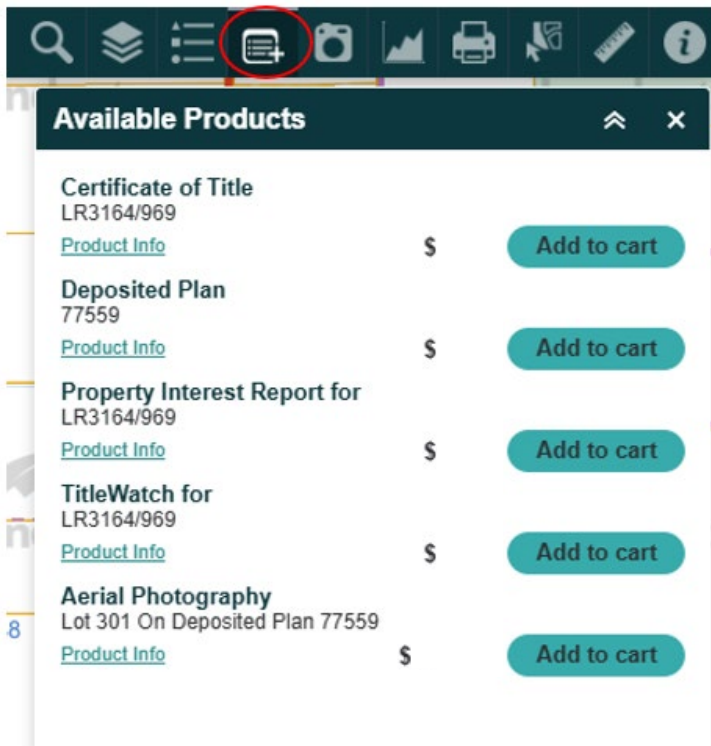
Available Products

Certificate of Title
LR3164/969
Product Info $ Add to cart

Deposited Plan
77559
Product Info $ Add to cart

Property Interest Report for
LR3164/969
Product Info $ Add to cart

TitleWatch for
LR3164/969
Product Info $ Add to cart

Aerial Photography
Lot 301 On Deposited Plan 77559
Product Info $ Add to cart